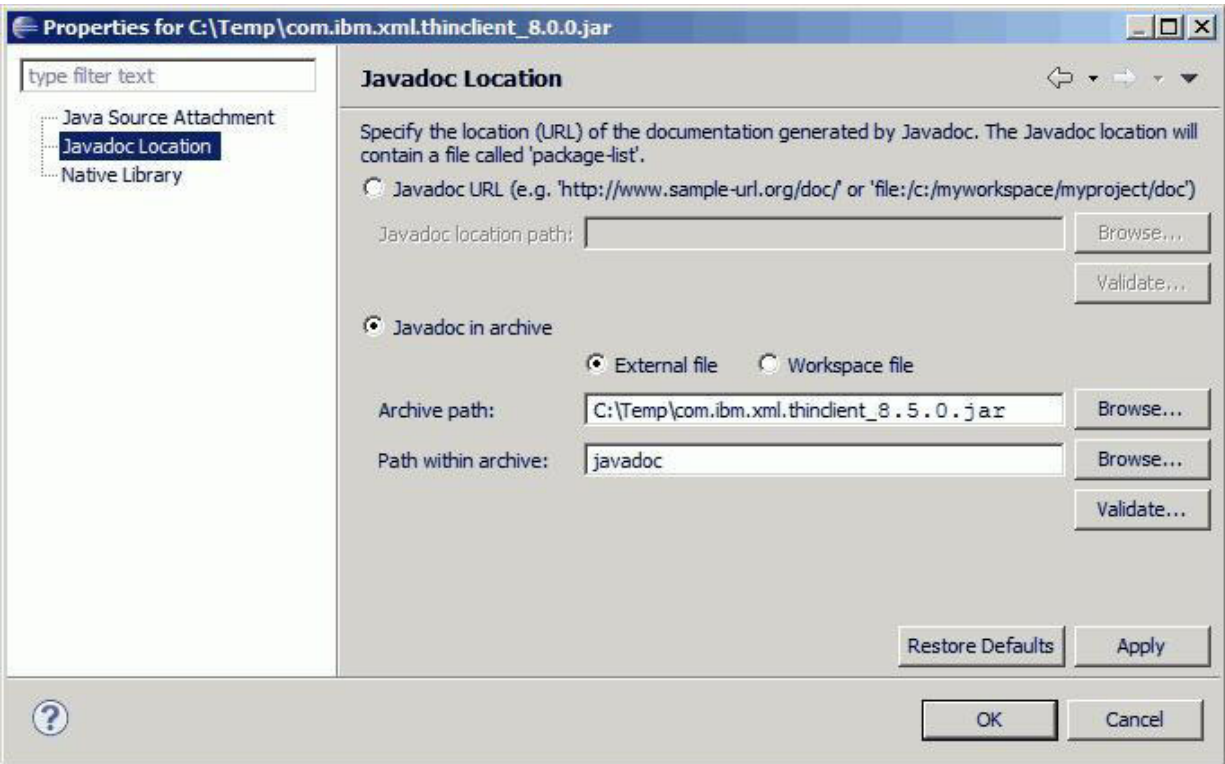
Properties for C:\Temp\com.ibm.xml.thinclient_8.0.0.jar

type filter text

Java Source Attachment
Javadoc Location
Native Library

Javadoc Location

Specify the location (URL) of the documentation generated by Javadoc. The Javadoc location will contain a file called 'package-list'.

Javadoc URL (e.g. 'http://www.sample-url.org/doc/' or 'file:/c:/myworkspace/myproject/doc')

Javadoc location path:

Browse...

Validate...

Javadoc in archive

External file

Workspace file

Archive path: C:\Temp\com.ibm.xml.thinclient_8.5.0.jar

Browse...

Path within archive: javadoc

Browse...

Validate...

Restore Defaults

Apply

?

OK

Cancel